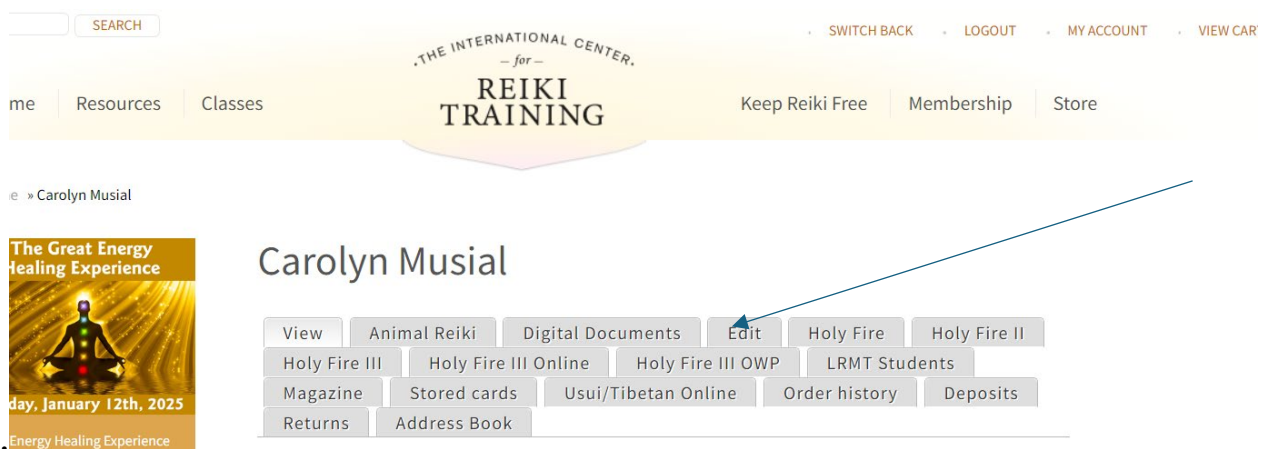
SEARCH

SWITCH BACK · LOGOUT · MY ACCOUNT · VIEW CAR

THE INTERNATIONAL CENTER — for — REIKI TRAINING

me Resources Classes

Keep Reiki Free Membership Store

e » Carolyn Musial

The Great Energy Healing Experience

day, January 12th, 2025

Energy Healing Experience

Carolyn Musial

View | Animal Reiki | Digital Documents | Edit | Holy Fire | Holy Fire II | Holy Fire III | Holy Fire III Online | Holy Fire III OWP | LRMT Students | Magazine | Stored cards | Usui/Tibetan Online | Order history | Deposits | Returns | Address Book